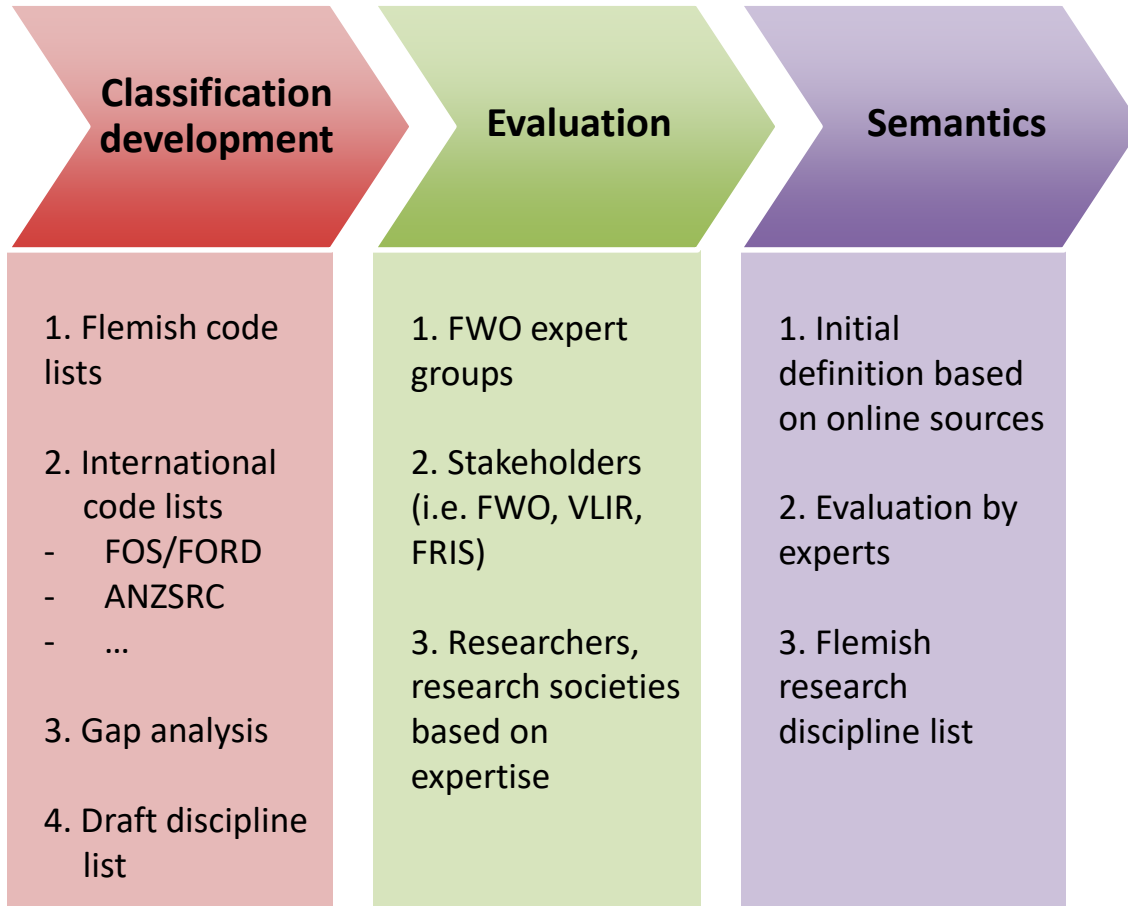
Classification development

1. Flemish code lists

2. International code lists
- FOS/FORD
- ANZSRC
- …

3. Gap analysis

4. Draft discipline list

Evaluation

1. FWO expert groups

2. Stakeholders (i.e. FWO, VLIR, FRIS)

3. Researchers, research societies based on expertise

Semantics

1. Initial definition based on online sources

2. Evaluation by experts

3. Flemish research discipline list